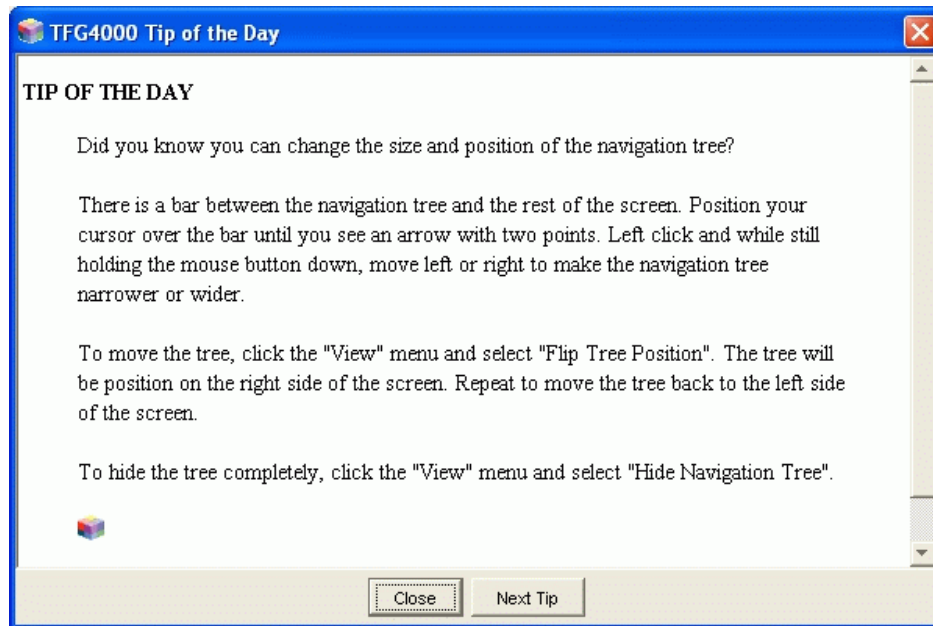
TFG4000 Tip of the Day

TIP OF THE DAY

Did you know you can change the size and position of the navigation tree?

There is a bar between the navigation tree and the rest of the screen. Position your cursor over the bar until you see an arrow with two points. Left click and while still holding the mouse button down, move left or right to make the navigation tree narrower or wider.

To move the tree, click the "View" menu and select "Flip Tree Position". The tree will be position on the right side of the screen. Repeat to move the tree back to the left side of the screen.

To hide the tree completely, click the "View" menu and select "Hide Navigation Tree".

Close
Next Tip